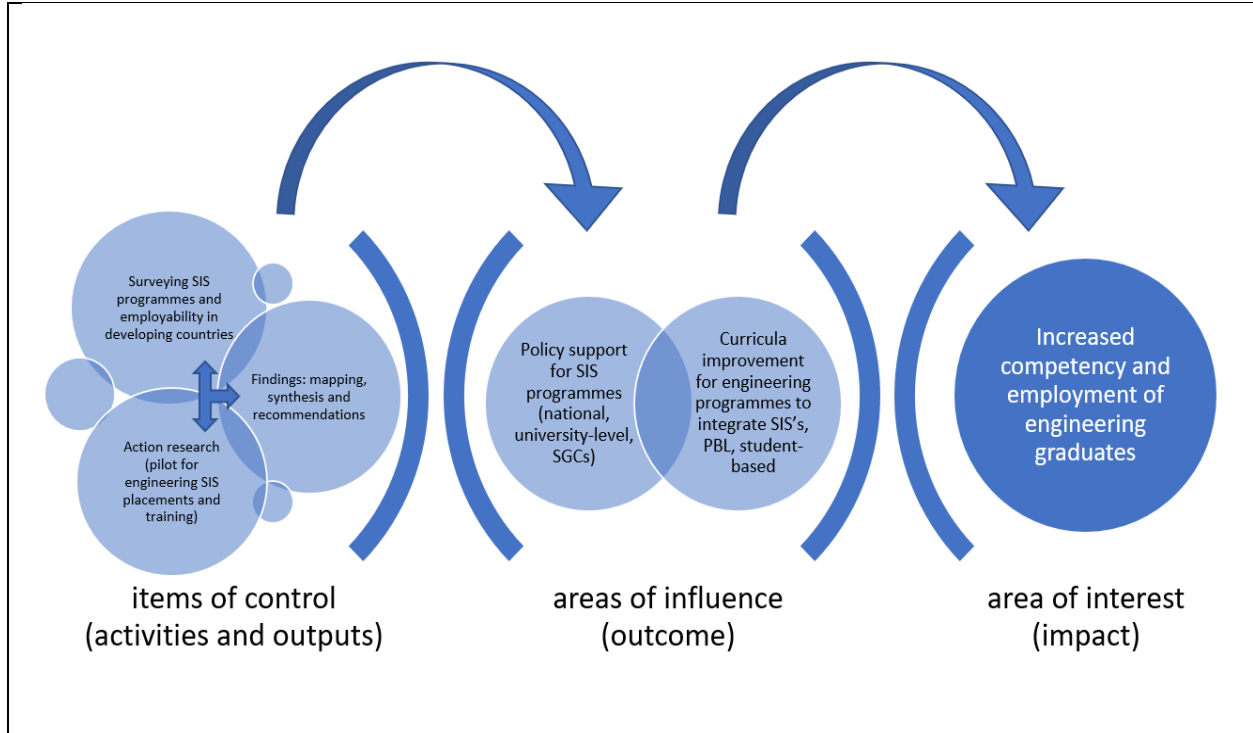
Surveying SIS programmes and employability in developing countries

Findings: mapping, synthesis and recommendations

Action research (pilot for engineering SIS placements and training)

Policy support for SIS programmes (national, university-level, SGCs)

Curricula improvement for engineering programmes to integrate SIS's, PBL, student-based

Increased competency and employment of engineering graduates

items of control (activities and outputs)

areas of influence (outcome)

area of interest (impact)